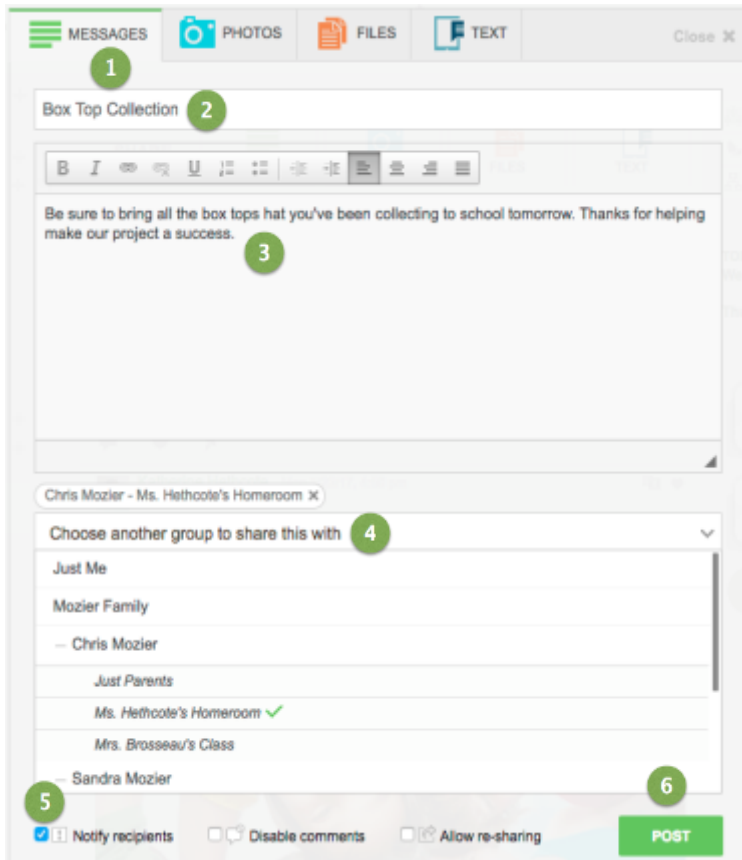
MESSAGES PHOTOS FILES TEXT Close ✖

1

Box Top Collection 2

B I U

Be sure to bring all the box tops hat you've been collecting to school tomorrow. Thanks for helping make our project a success.

3

Chris Mozier - Ms. Hethcote's Homeroom ✖

Choose another group to share this with 4

Just Me

Mozier Family

– Chris Mozier

Just Parents

Ms. Hethcote's Homeroom ✓

Mrs. Brosseau's Class

– Sandra Mozier

5 6

Notify recipients Disable comments Allow re-sharing POST